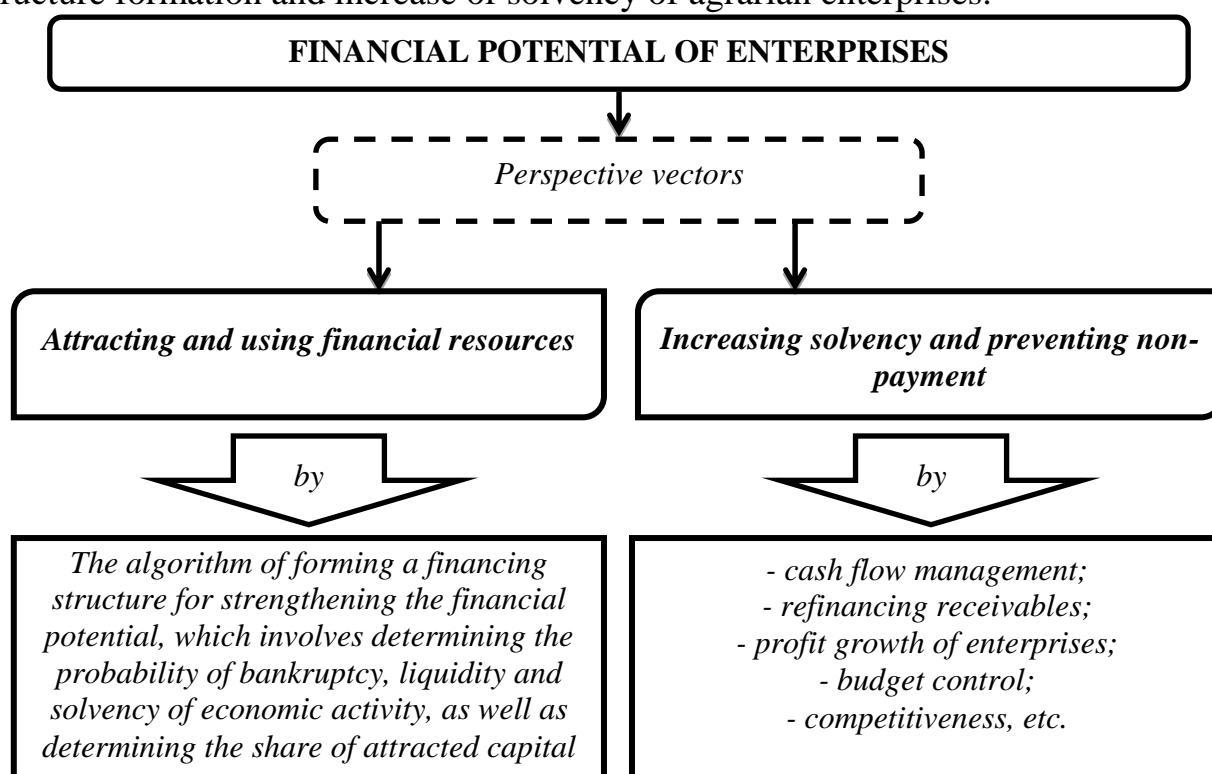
ructure formation and increase of solvency of agrarian enterprises.

FINANCIAL POTENTIAL OF ENTERPRISES

Perspective vectors

Attracting and using financial resources

Increasing solvency and preventing non-payment

by

by

The algorithm of forming a financing structure for strengthening the financial potential, which involves determining the probability of bankruptcy, liquidity and solvency of economic activity, as well as determining the share of attracted capital

- cash flow management;
- refinancing receivables;
- profit growth of enterprises;
- budget control;
- competitiveness, etc.